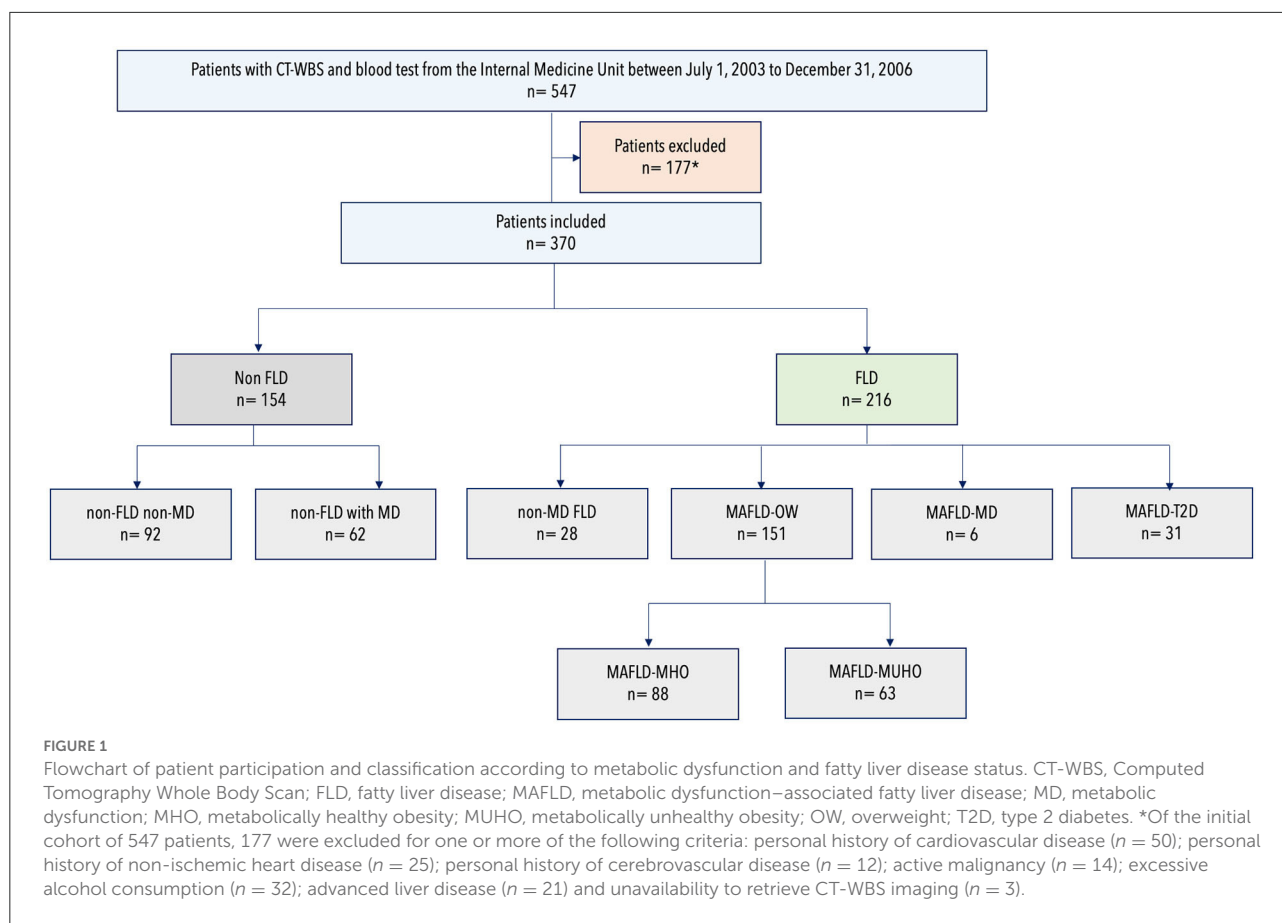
Patients with CT-WBS and blood test from the Internal Medicine Unit between July 1, 2003 to December 31, 2006
n= 547

Patients excluded
n= 177*

Patients included
n= 370

Non FLD
n= 154

FLD
n= 216

non-FLD non-MD
n= 92

non-FLD with MD
n= 62

non-MD FLD
n= 28

MAFLD-OW
n= 151

MAFLD-MD
n= 6

MAFLD-T2D
n= 31

MAFLD-MHO
n= 88

MAFLD-MUHO
n= 63

FIGURE 1
Flowchart of patient participation and classification according to metabolic dysfunction and fatty liver disease status. CT-WBS, Computed Tomography Whole Body Scan; FLD, fatty liver disease; MAFLD, metabolic dysfunction–associated fatty liver disease; MD, metabolic dysfunction; MHO, metabolically healthy obesity; MUHO, metabolically unhealthy obesity; OW, overweight; T2D, type 2 diabetes. *Of the initial cohort of 547 patients, 177 were excluded for one or more of the following criteria: personal history of cardiovascular disease ($n = 50$); personal history of non-ischemic heart disease ($n = 25$); personal history of cerebrovascular disease ($n = 12$); active malignancy ($n = 14$); excessive alcohol consumption ($n = 32$); advanced liver disease ($n = 21$) and unavailability to retrieve CT-WBS imaging ($n = 3$).